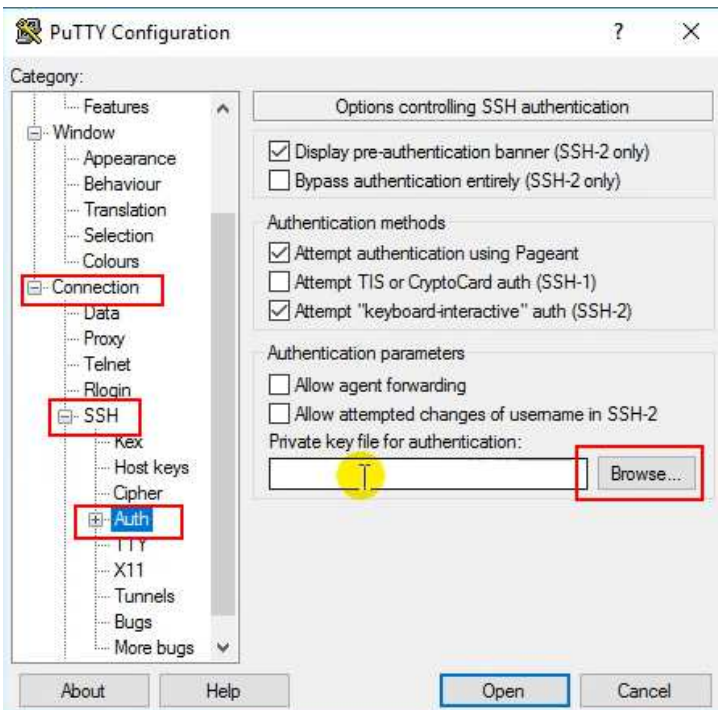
PuTTY Configuration ? ×

Category:

Features
Window
Appearance
Behaviour
Translation
Selection
Colours
Connection
Data
Proxy
Telnet
Rlogin
SSH
Kex
Host keys
Cipher
Auth
TTY
X11
Tunnels
Bugs
More bugs

Options controlling SSH authentication

Display pre-authentication banner (SSH-2 only)
Bypass authentication entirely (SSH-2 only)

Authentication methods
Attempt authentication using Pageant
Attempt TIS or CryptoCard auth (SSH-1)
Attempt "keyboard-interactive" auth (SSH-2)

Authentication parameters
Allow agent forwarding
Allow attempted changes of username in SSH-2
Private key file for authentication:
Browse...

About
Help
Open
Cancel